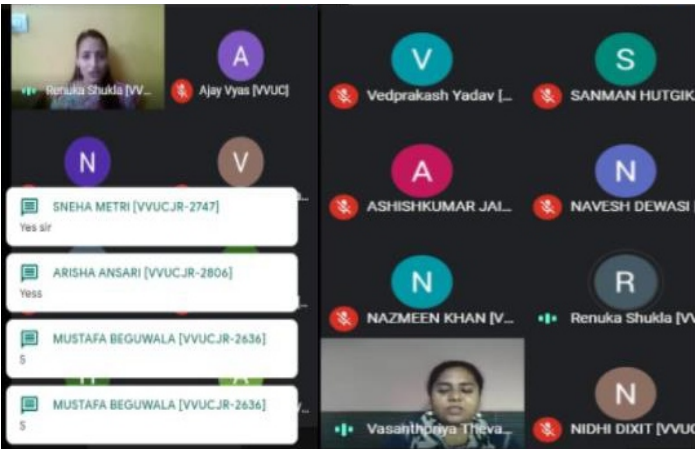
Renuka Shukla [VV...

A
Ajay Vyas [VVUC]

N

V

SNEHA METRI [VVUCJR-2747]
Yes sir

ARISHA ANSARI [VVUCJR-2806]
Yess

MUSTAFA BEGUWALA [VVUCJR-2636]
S

MUSTAFA BEGUWALA [VVUCJR-2636]
S

V
Vedprakash Yadav [...

S
SANMAN HUTGIK

A
ASHISHKUMAR JAI...

N
NAVESH DEWASI

N
NAZMEEN KHAN [V...

R
Renuka Shukla [VV

Vasanthapriya Theva...

N
NIDHI DIXIT [VVU